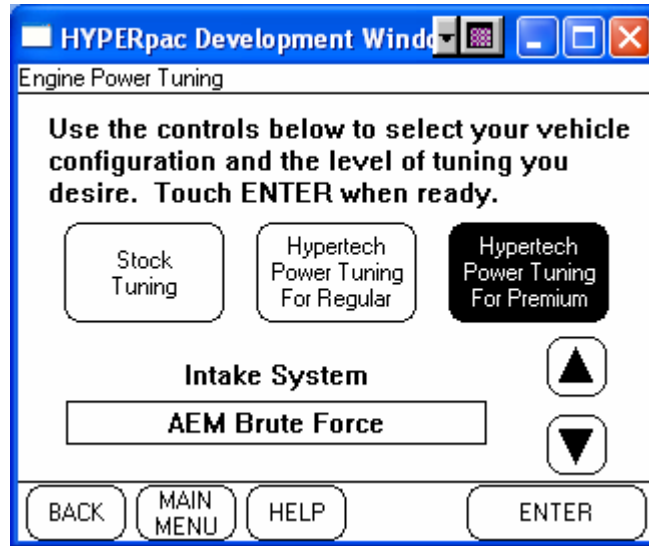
HYPERpac Development Windo

Engine Power Tuning

Use the controls below to select your vehicle configuration and the level of tuning you desire. Touch ENTER when ready.

Stock Tuning

Hypertech Power Tuning For Regular

Hypertech Power Tuning For Premium

Intake System

AEM Brute Force

BACK

MAIN MENU

HELP

ENTER